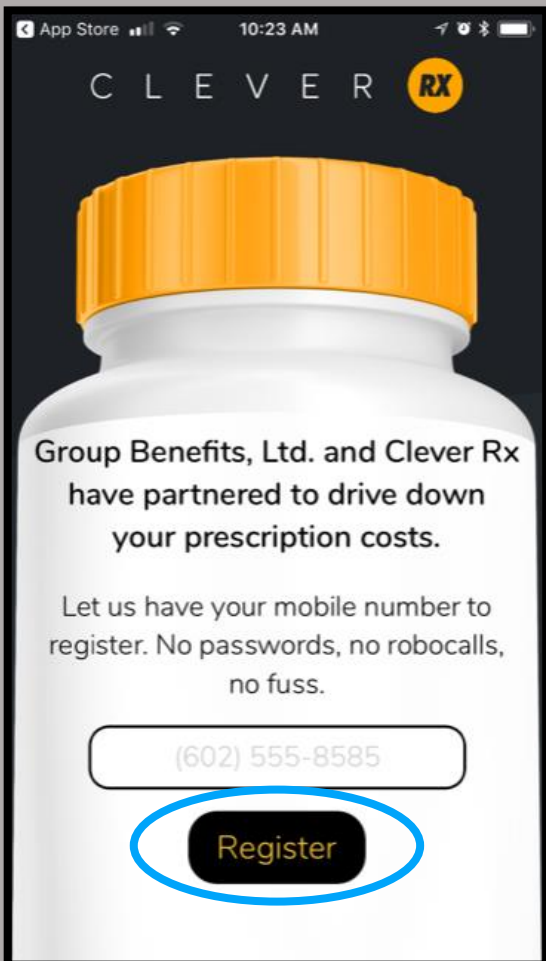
App Store 10:23 AM

CLEVER RX

Group Benefits, Ltd. and Clever Rx have partnered to drive down your prescription costs.

Let us have your mobile number to register. No passwords, no robocalls, no fuss.

(602) 555-8585

Register